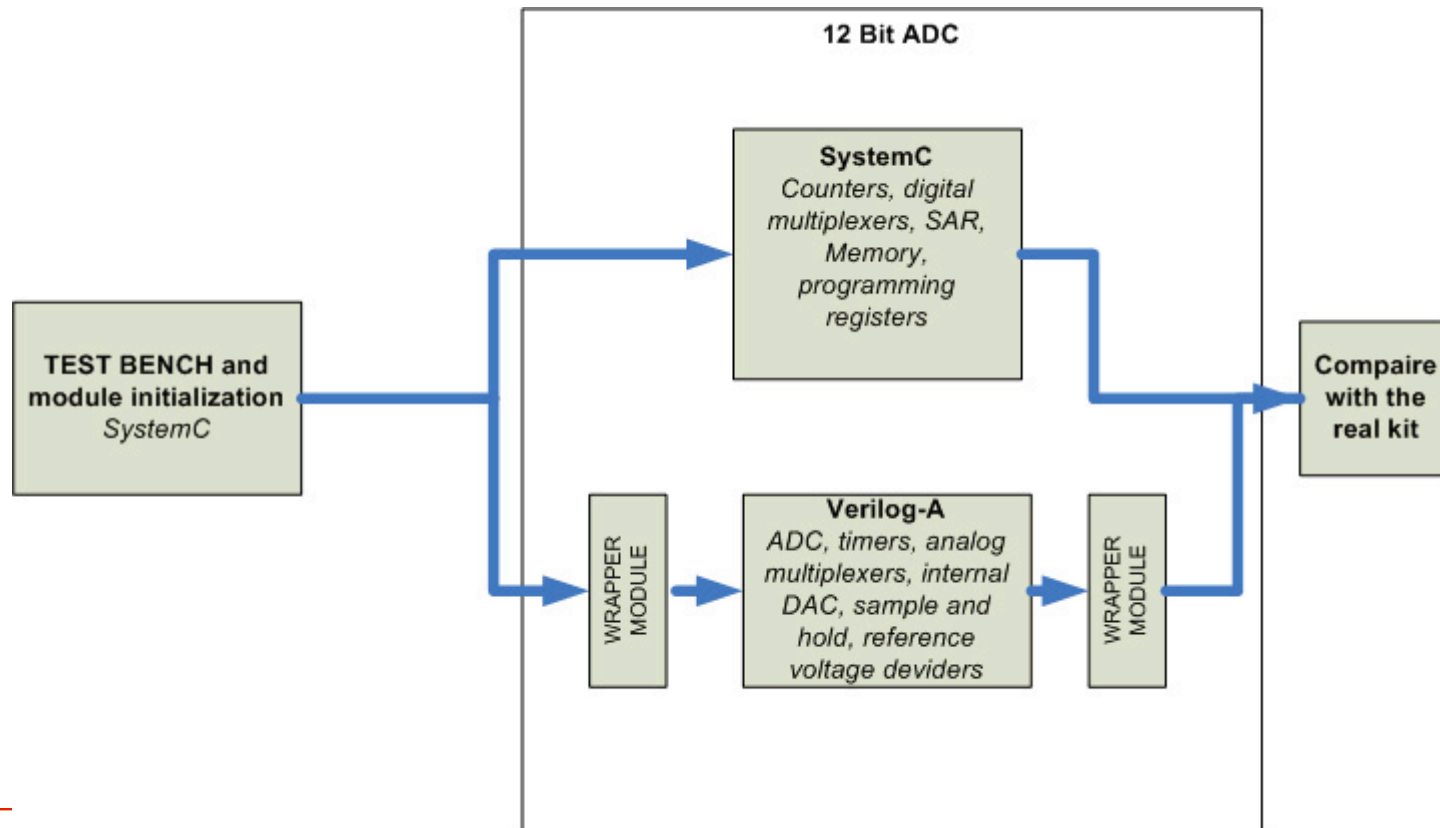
12 Bit ADC

TEST BENCH and module initialization
SystemC

SystemC
Counters, digital multiplexers, SAR, Memory, programming registers

WRAPPER MODULE

Verilog-A
ADC, timers, analog multiplexers, internal DAC, sample and hold, reference voltage deviders

WRAPPER MODULE

Compaire with the real kit